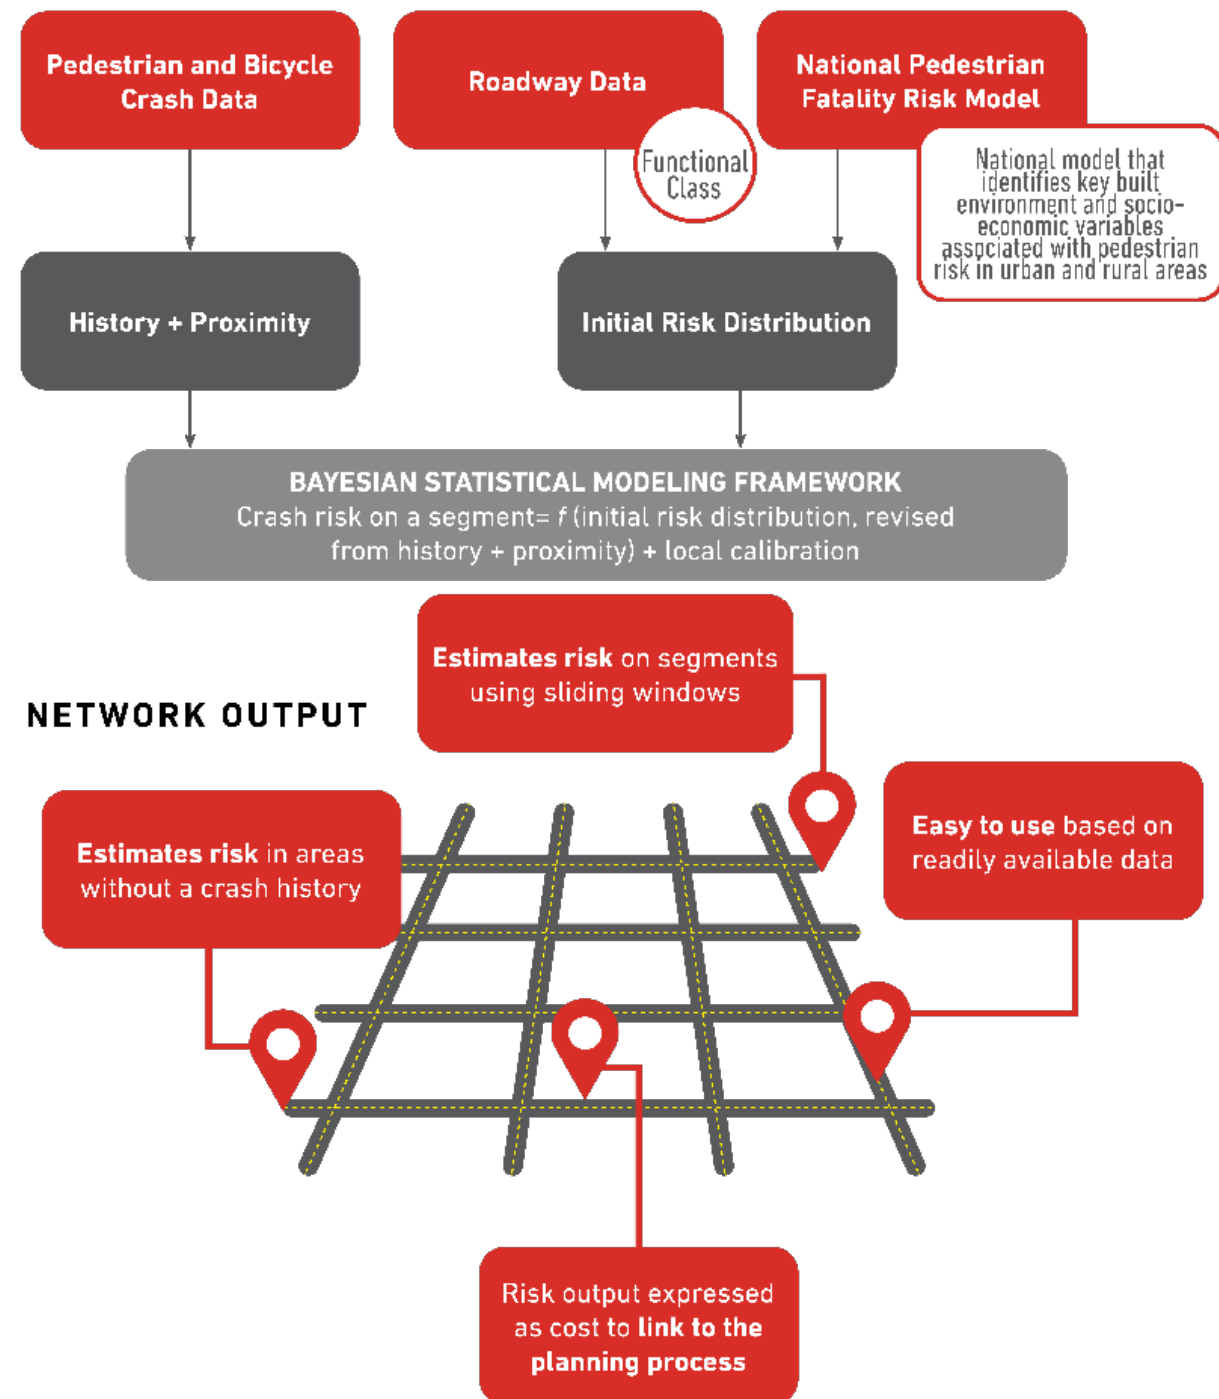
Pedestrian and Bicycle Crash Data

Roadway Data

Functional Class

National Pedestrian Fatality Risk Model

National model that identifies key built environment and socio-economic variables associated with pedestrian risk in urban and rural areas

History + Proximity

Initial Risk Distribution

BAYESIAN STATISTICAL MODELING FRAMEWORK
Crash risk on a segment= $f$ (initial risk distribution, revised from history + proximity) + local calibration

Estimates risk on segments using sliding windows

NETWORK OUTPUT

Estimates risk in areas without a crash history

Easy to use based on readily available data

Risk output expressed as cost to link to the planning process